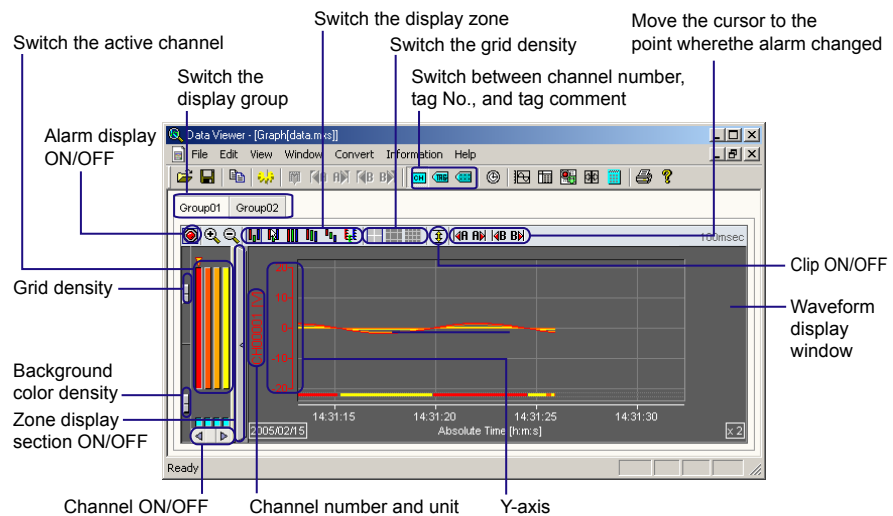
Switch the display zone

Move the cursor to the point wherethe alarm changed

Switch the active channel

Switch the grid density

Switch the display group

Switch between channel number, tag No., and tag comment

Alarm display ON/OFF

Data Viewer - [Graph[data.mxs]]

File Edit View Window Convert Information Help

Group01 Group02

100msec

Clip ON/OFF

Grid density

Waveform display window

20

10

0

-10

-20

CH0001 [V]

Background color density

Zone display section ON/OFF

14:31:15 14:31:20 14:31:25 14:31:30

2005/02/15

Absolute Time [h:m:s]

x 2

Ready

Channel ON/OFF

Channel number and unit

Y-axis